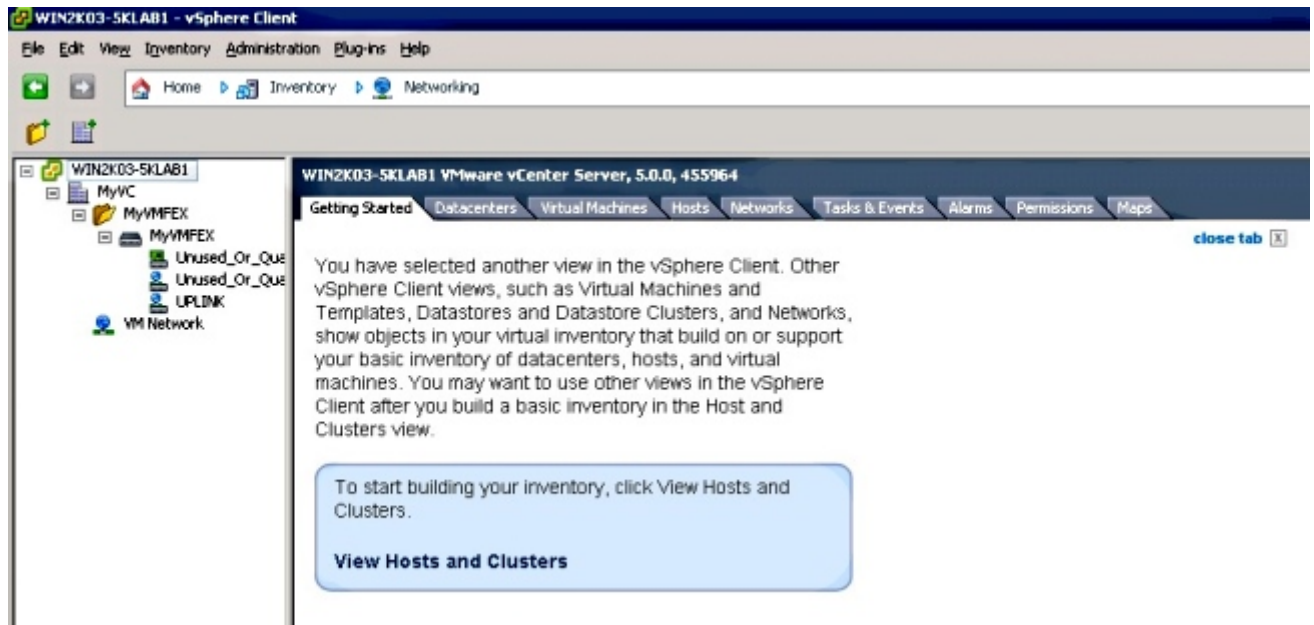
WIN2K03-5KLAB1 - vSphere Client

File Edit View Inventory Administration Plug-ins Help

Home Inventory Networking

WIN2K03-5KLAB1
MyVC
MyVMFEX
MyVMFEX
Unused_Or_Qua
Unused_Or_Qua
UPLINK
VM Network

WIN2K03-5KLAB1 VMware vCenter Server, 5.0.0, 455964

Getting Started | Datacenters | Virtual Machines | Hosts | Networks | Tasks & Events | Alarms | Permissions | Maps

close tab

You have selected another view in the vSphere Client. Other vSphere Client views, such as Virtual Machines and Templates, Datastores and Datastore Clusters, and Networks, show objects in your virtual inventory that build on or support your basic inventory of datacenters, hosts, and virtual machines. You may want to use other views in the vSphere Client after you build a basic inventory in the Host and Clusters view.

To start building your inventory, click View Hosts and Clusters.

View Hosts and Clusters